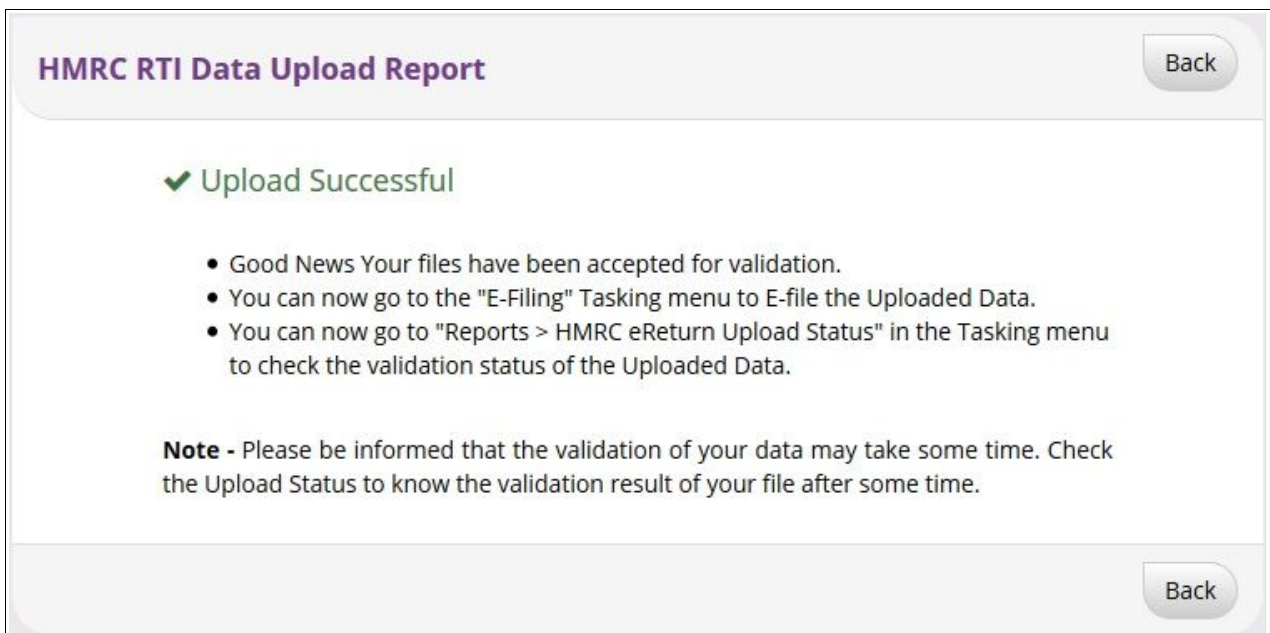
HMRC RTI Data Upload Report

Back

✔ Upload Successful

- Good News Your files have been accepted for validation.
- You can now go to the "E-Filing" Tasking menu to E-file the Uploaded Data.
- You can now go to "Reports > HMRC eReturn Upload Status" in the Tasking menu to check the validation status of the Uploaded Data.

**Note -** Please be informed that the validation of your data may take some time. Check the Upload Status to know the validation result of your file after some time.

Back